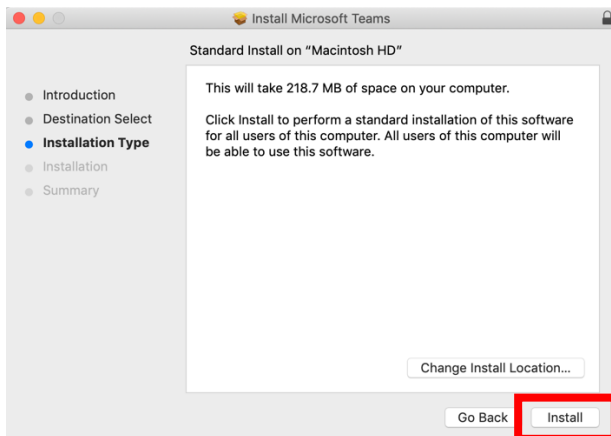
Install Microsoft Teams

Standard Install on "Macintosh HD"

Introduction
Destination Select
Installation Type
Installation
Summary

This will take 218.7 MB of space on your computer.

Click Install to perform a standard installation of this software for all users of this computer. All users of this computer will be able to use this software.

Change Install Location...

Go Back
Install